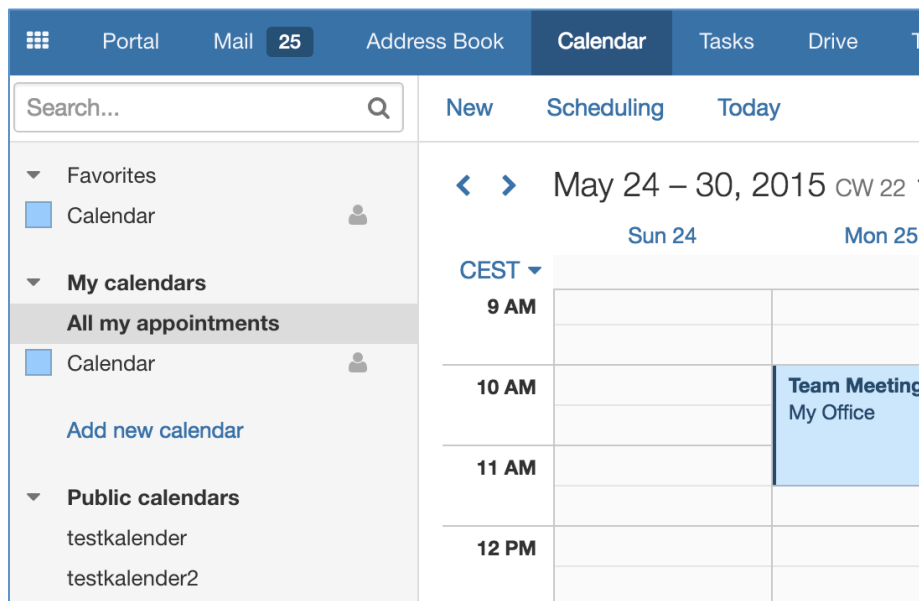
Portal Mail 25 Address Book Calendar Tasks Drive T

Search...

New Scheduling Today

Favorites
Calendar

My calendars
All my appointments
Calendar

Add new calendar

Public calendars
testkalender
testkalender2

May 24 – 30, 2015 CW 22

Sun 24 Mon 25

CEST

9 AM

10 AM

11 AM

12 PM

Team Meeting
My Office